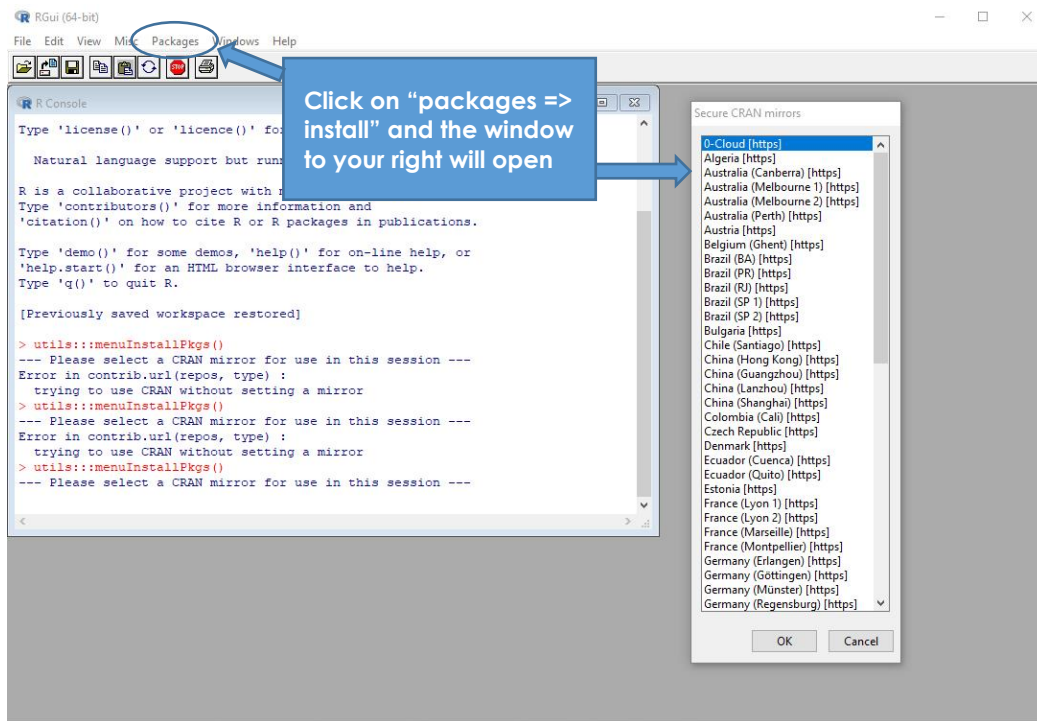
RGui (64-bit)

File Edit View Misc Packages Windows Help

R Console

Type 'license()' or 'licence()' fo

Natural language support but runn

R is a collaborative project with m
Type 'contributors()' for more information and
'citation()' on how to cite R or R packages in publications.

Type 'demo()' for some demos, 'help()' for on-line help, or
'help.start()' for an HTML browser interface to help.
Type 'q()' to quit R.

[Previously saved workspace restored]

> utils:::menuInstallPkgs()
--- Please select a CRAN mirror for use in this session ---
Error in contrib.url(repos, type) :
  trying to use CRAN without setting a mirror
> utils:::menuInstallPkgs()
--- Please select a CRAN mirror for use in this session ---
Error in contrib.url(repos, type) :
  trying to use CRAN without setting a mirror
> utils:::menuInstallPkgs()
--- Please select a CRAN mirror for use in this session ---

Click on “packages => install” and the window to your right will open

Secure CRAN mirrors

0-Cloud [https]
Algeria [https]
Australia (Canberra) [https]
Australia (Melbourne 1) [https]
Australia (Melbourne 2) [https]
Australia (Perth) [https]
Austria [https]
Belgium (Ghent) [https]
Brazil (BA) [https]
Brazil (PR) [https]
Brazil (RJ) [https]
Brazil (SP 1) [https]
Brazil (SP 2) [https]
Bulgaria [https]
Chile (Santiago) [https]
China (Hong Kong) [https]
China (Guangzhou) [https]
China (Lanzhou) [https]
China (Shanghai) [https]
Colombia (Cali) [https]
Czech Republic [https]
Denmark [https]
Ecuador (Cuenca) [https]
Ecuador (Quito) [https]
Estonia [https]
France (Lyon 1) [https]
France (Lyon 2) [https]
France (Marseille) [https]
France (Montpellier) [https]
Germany (Erlangen) [https]
Germany (Göttingen) [https]
Germany (Münster) [https]
Germany (Regensburg) [https]

OK Cancel